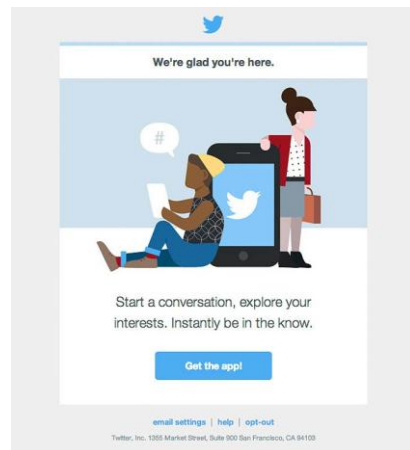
We're glad you're here.

#

Start a conversation, explore your interests. Instantly be in the know.

Get the app!

email settings | help | opt-out

Twitter, Inc. 1355 Market Street, Suite 900 San Francisco, CA 94103